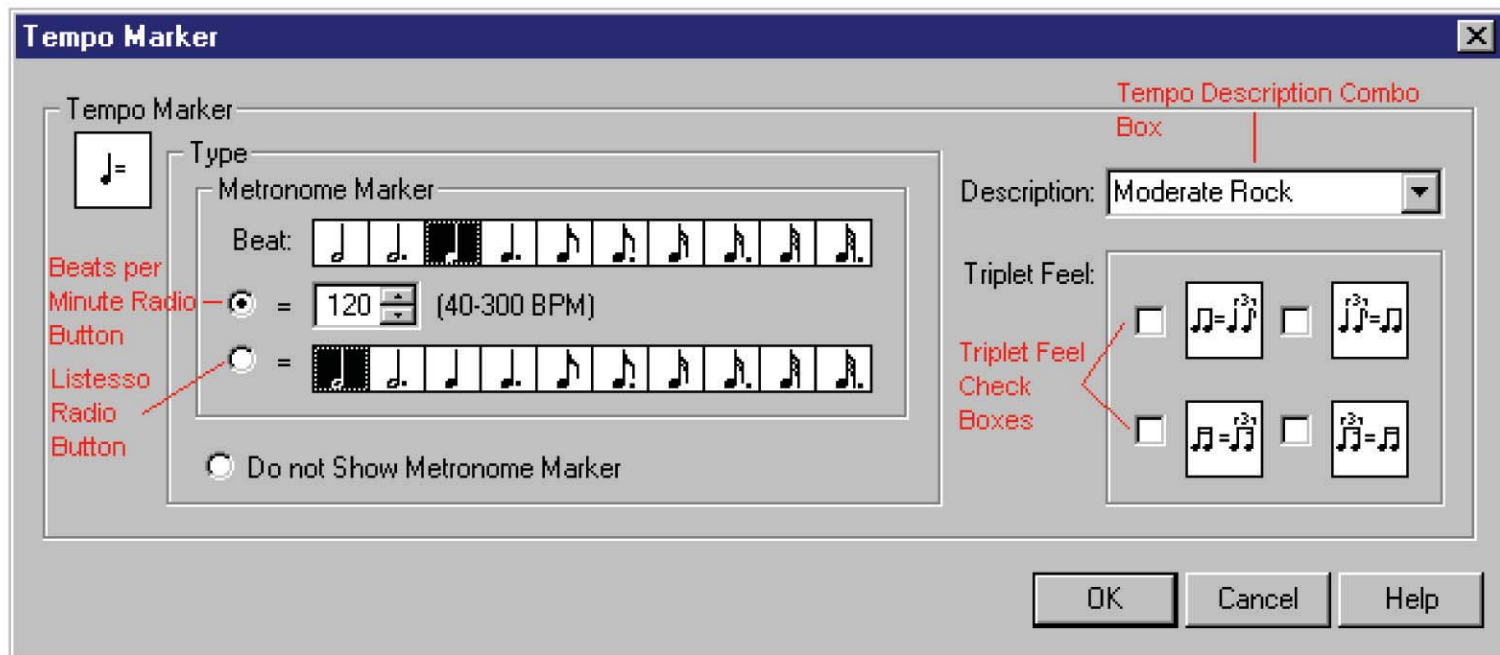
Tempo Marker

Tempo Marker

Tempo Description Combo Box

Type

Metronome Marker

Beat:

Description: Moderate Rock

Beats per Minute Radio Button

= 120 (40-300 BPM)

Triplet Feel:

Listesso Radio Button

=

Triplet Feel Check Boxes

Do not Show Metronome Marker

OK Cancel Help